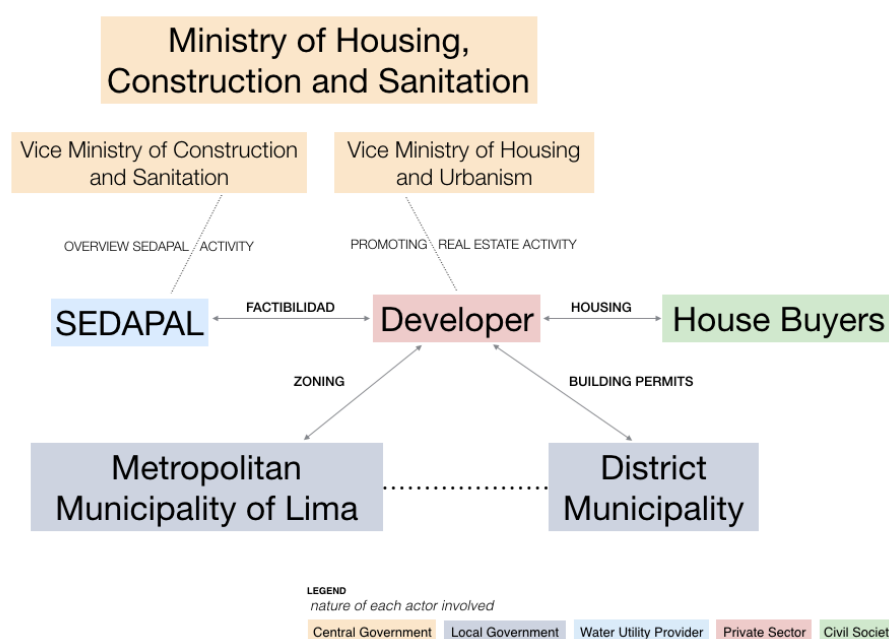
Ministry of Housing, Construction and Sanitation

Vice Ministry of Construction and Sanitation

Vice Ministry of Housing and Urbanism

OVERVIEW SEDAPAL ACTIVITY

PROMOTING REAL ESTATE ACTIVITY

SEDAPAL

FACTIBILIDAD

Developer

HOUSING

House Buyers

ZONING

BUILDING PERMITS

Metropolitan Municipality of Lima

District Municipality

LEGEND
nature of each actor involved

Central Government | Local Government | Water Utility Provider | Private Sector | Civil Societ